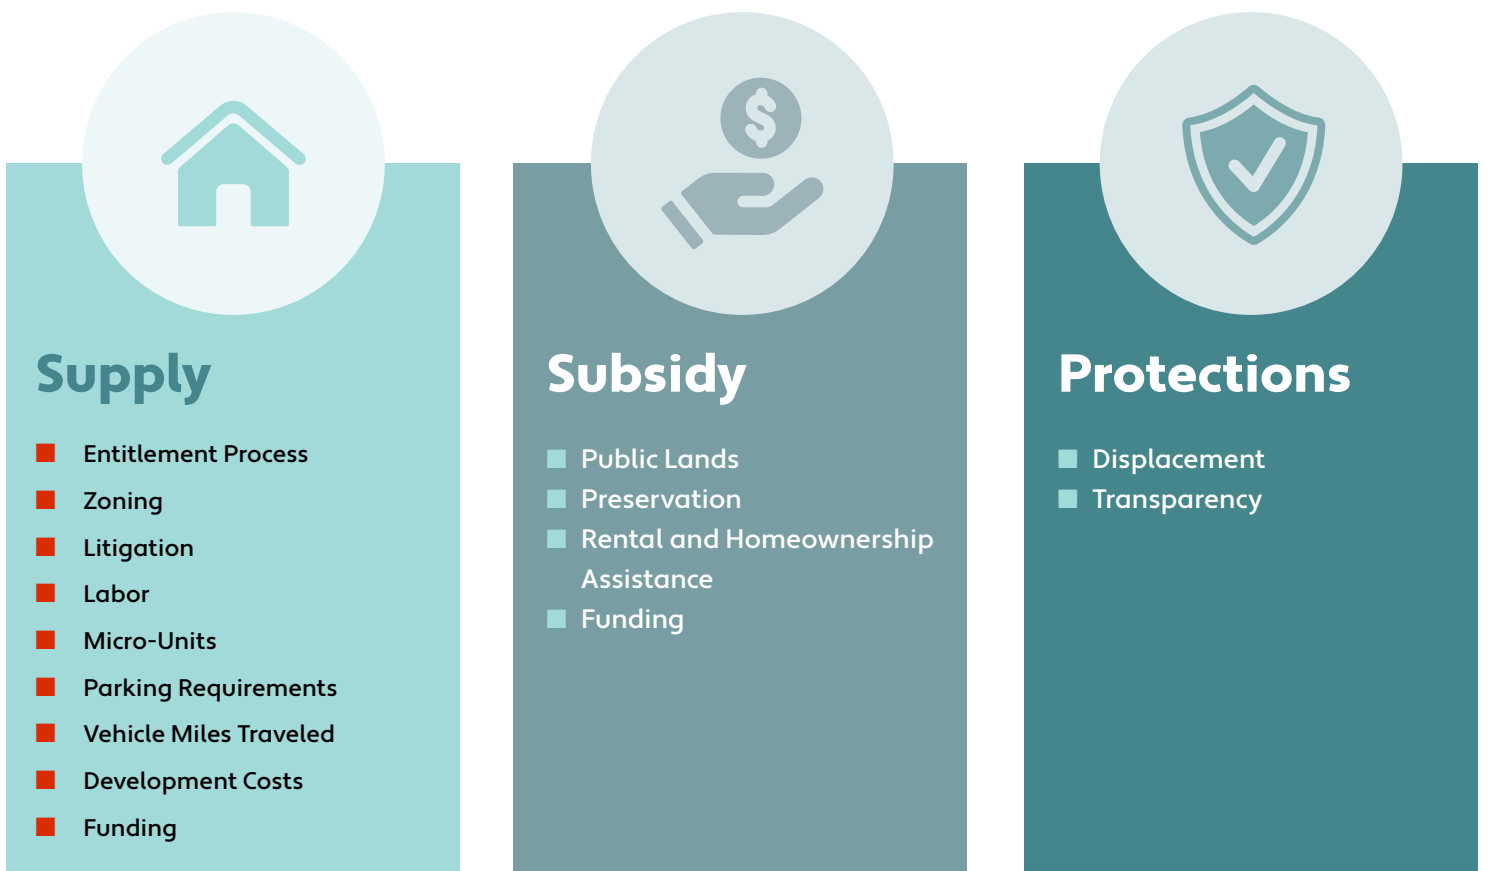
Supply

- Entitlement Process
- Zoning
- Litigation
- Labor
- Micro-Units
- Parking Requirements
- Vehicle Miles Traveled
- Development Costs
- Funding

Subsidy

- Public Lands
- Preservation
- Rental and Homeownership Assistance
- Funding

Protections

- Displacement
- Transparency